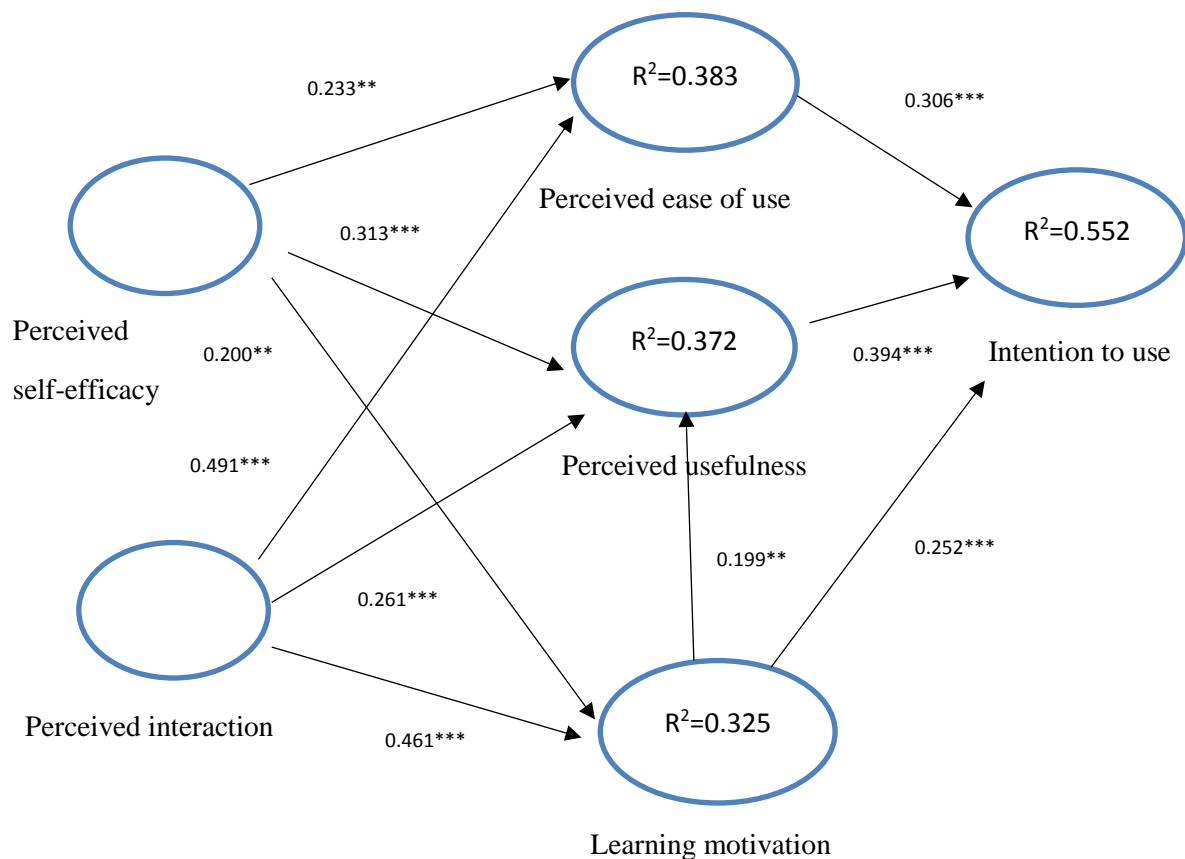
0.233**

$R^2$=0.383

0.306***

Perceived ease of use

0.313***

$R^2$=0.552

Perceived self-efficacy

0.200**

$R^2$=0.372

0.394***

Intention to use

0.491***

Perceived usefulness

0.199**

0.252***

0.261***

Perceived interaction

0.461***

$R^2$=0.325

Learning motivation